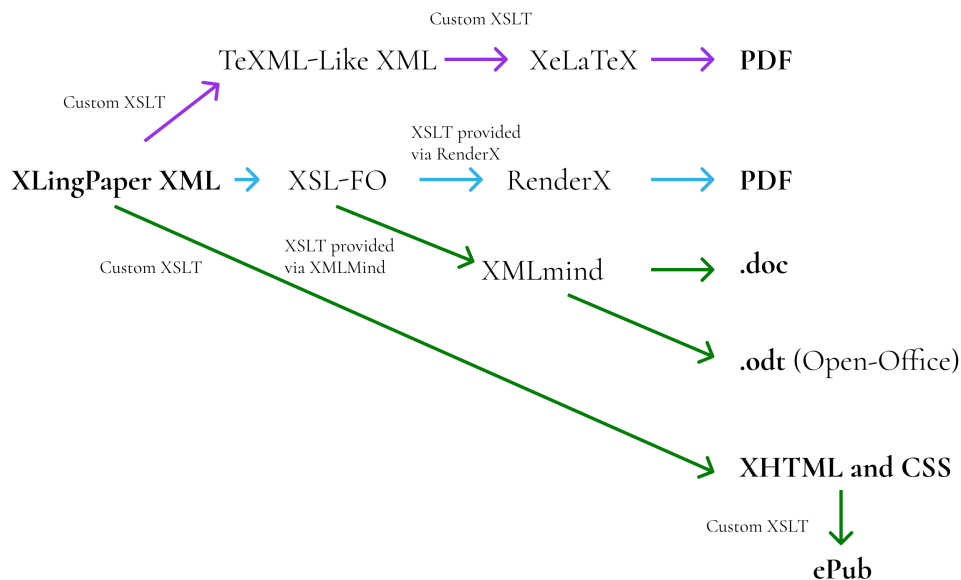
Custom XSLT

TeXML-Like XML XeLaTeX **PDF**

Custom XSLT

XSLT provided via RenderX

**XLingPaper XML** XSL-FO RenderX **PDF**

XSLT provided via XMLMind

Custom XSLT

XMLmind **.doc**

**.odt** (Open-Office)

**XHTML and CSS**

Custom XSLT

**ePub**